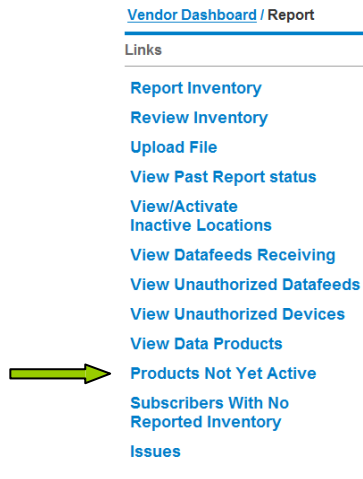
Vendor Dashboard / Report

Links

Report Inventory

Review Inventory

Upload File

View Past Report status

View/Activate Inactive Locations

View Datafeeds Receiving

View Unauthorized Datafeeds

View Unauthorized Devices

View Data Products

Products Not Yet Active

Subscribers With No Reported Inventory

Issues